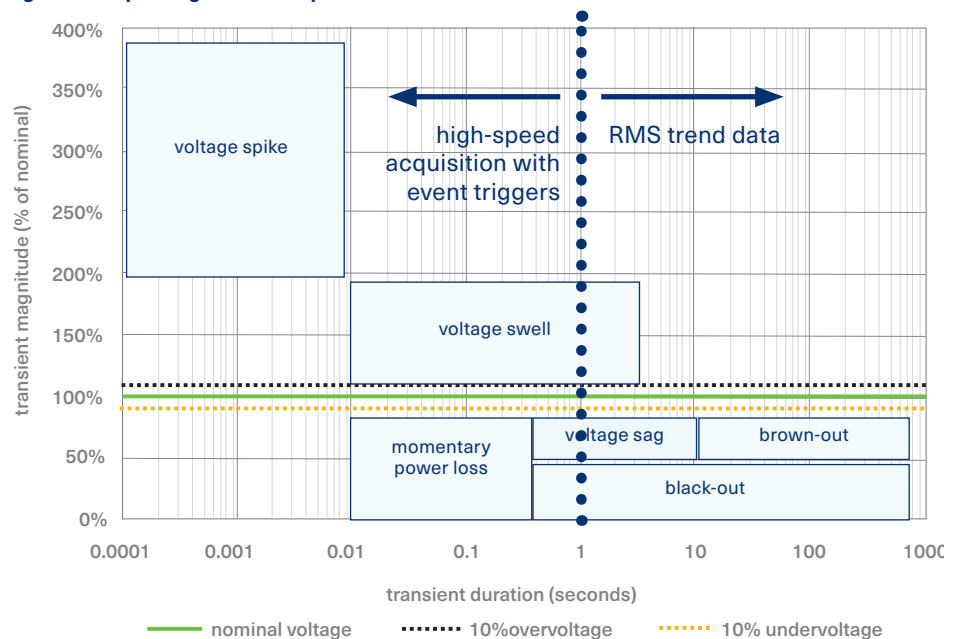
400%
350%
300%
250%
200%
150%
100%
50%
0%

transient magnitude (% of nominal)

voltage spike

high-speed acquisition with event triggers

RMS trend data

voltage swell

momentary power loss

voltage sag

brown-out

black-out

0.0001 0.001 0.01 0.1 1 10 100 1000

transient duration (seconds)

nominal voltage
10%overvoltage
10% undervoltage